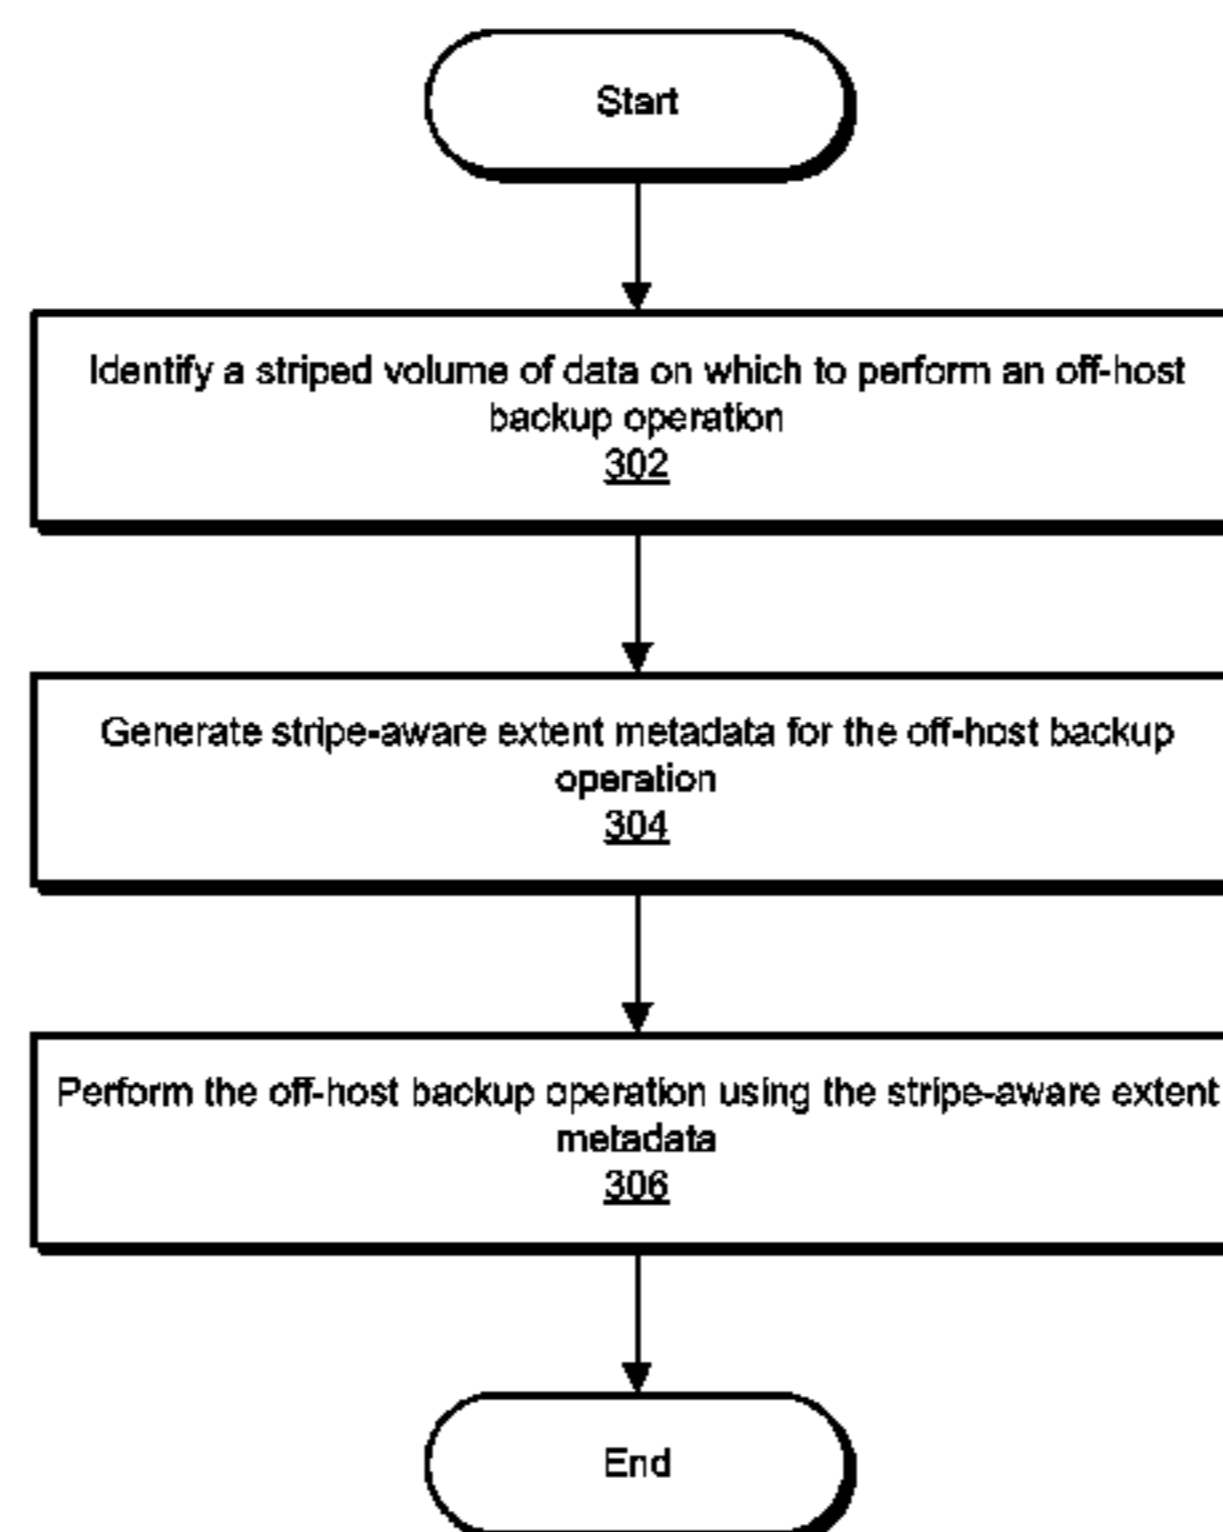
Start

Identify a striped volume of data on which to perform an off-host backup operation
302

Generate stripe-aware extent metadata for the off-host backup operation
304

Perform the off-host backup operation using the stripe-aware extent metadata
306

End